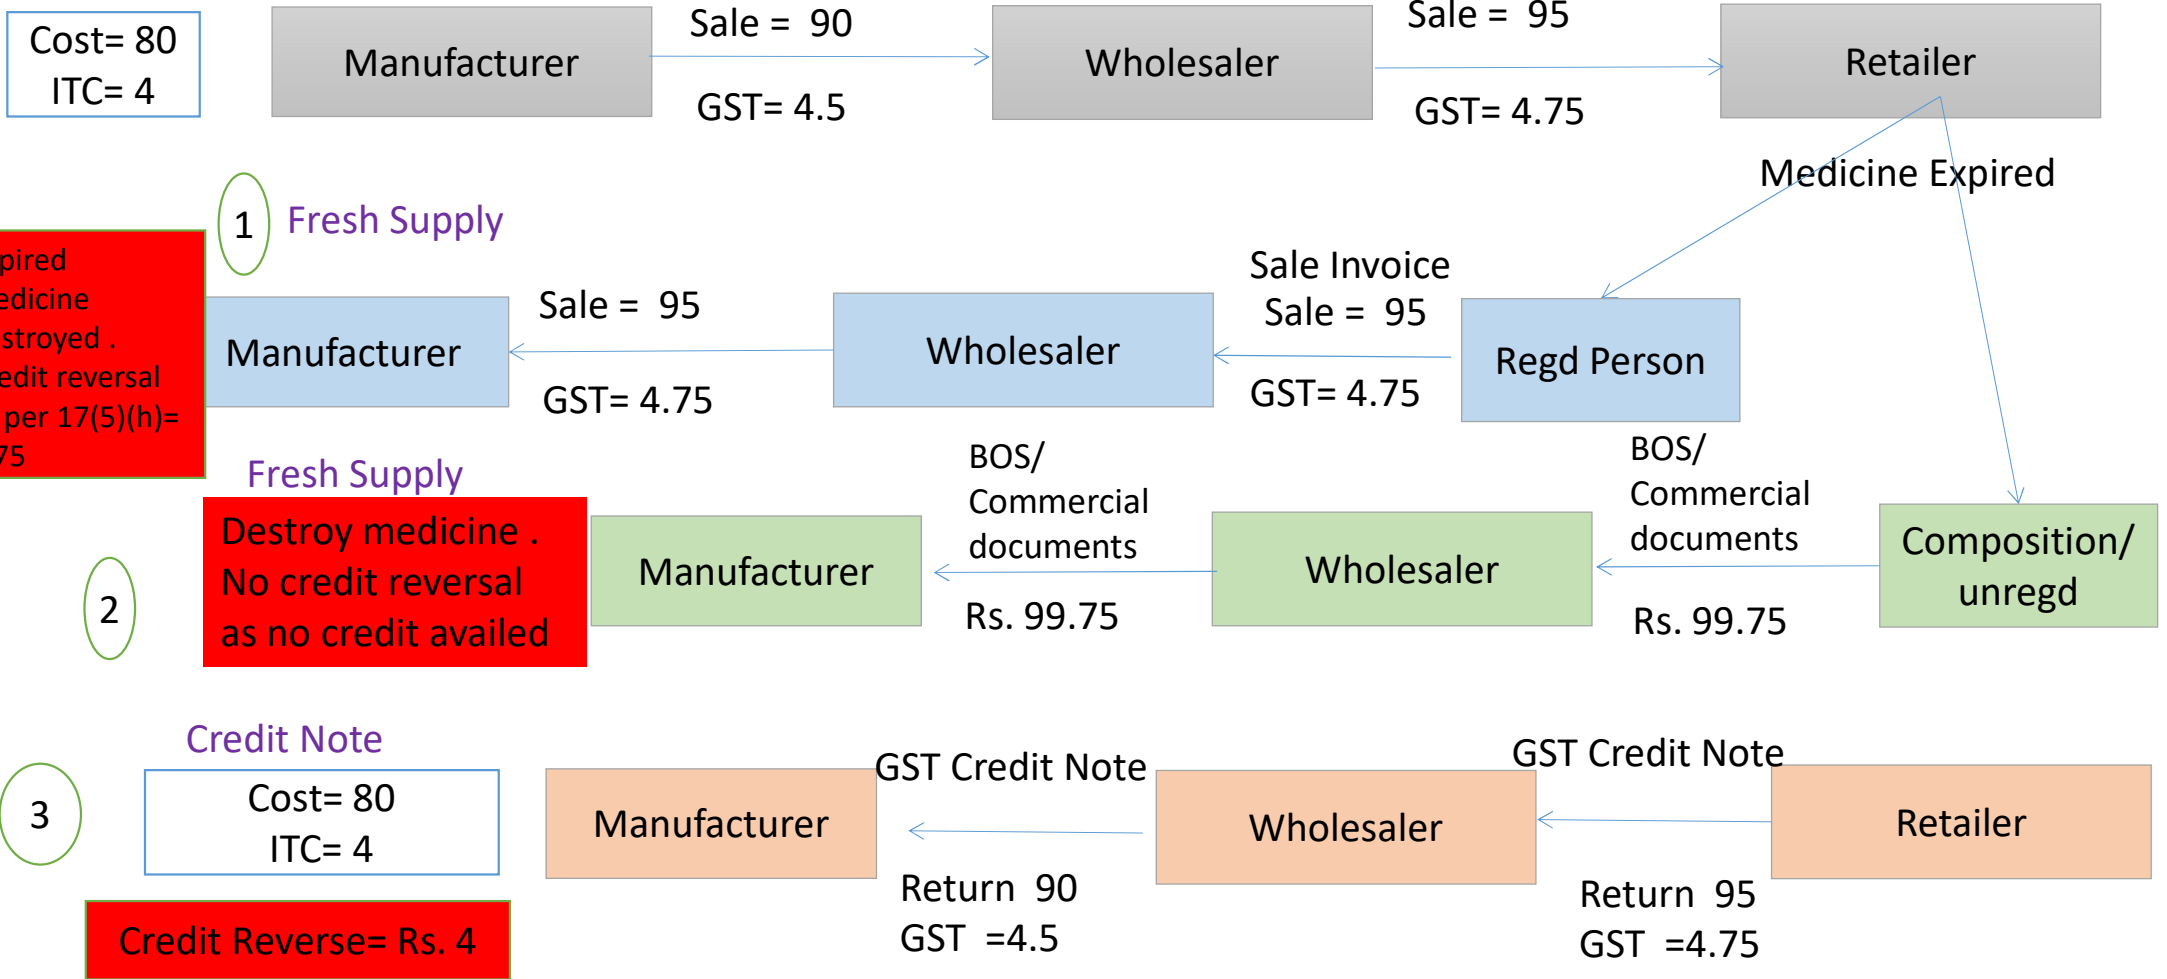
Cost= 80
ITC= 4

Manufacturer

Sale = 90

GST= 4.5

Wholesaler

Sale = 95

GST= 4.75

Retailer

Medicine Expired

1 Fresh Supply

pired
edicine
stroyed .
edit reversal
per 17(5)(h)=
75

Manufacturer

Sale = 95

GST= 4.75

Wholesaler

Sale Invoice
Sale = 95

GST= 4.75

Regd Person

Fresh Supply

Destroy medicine .
No credit reversal
as no credit availed

2

Manufacturer

BOS/
Commercial
documents

Rs. 99.75

Wholesaler

BOS/
Commercial
documents

Rs. 99.75

Composition/
unregd

Credit Note

3

Cost= 80
ITC= 4

Credit Reverse= Rs. 4

Manufacturer

GST Credit Note

Return 90
GST =4.5

Wholesaler

GST Credit Note

Return 95
GST =4.75

Retailer